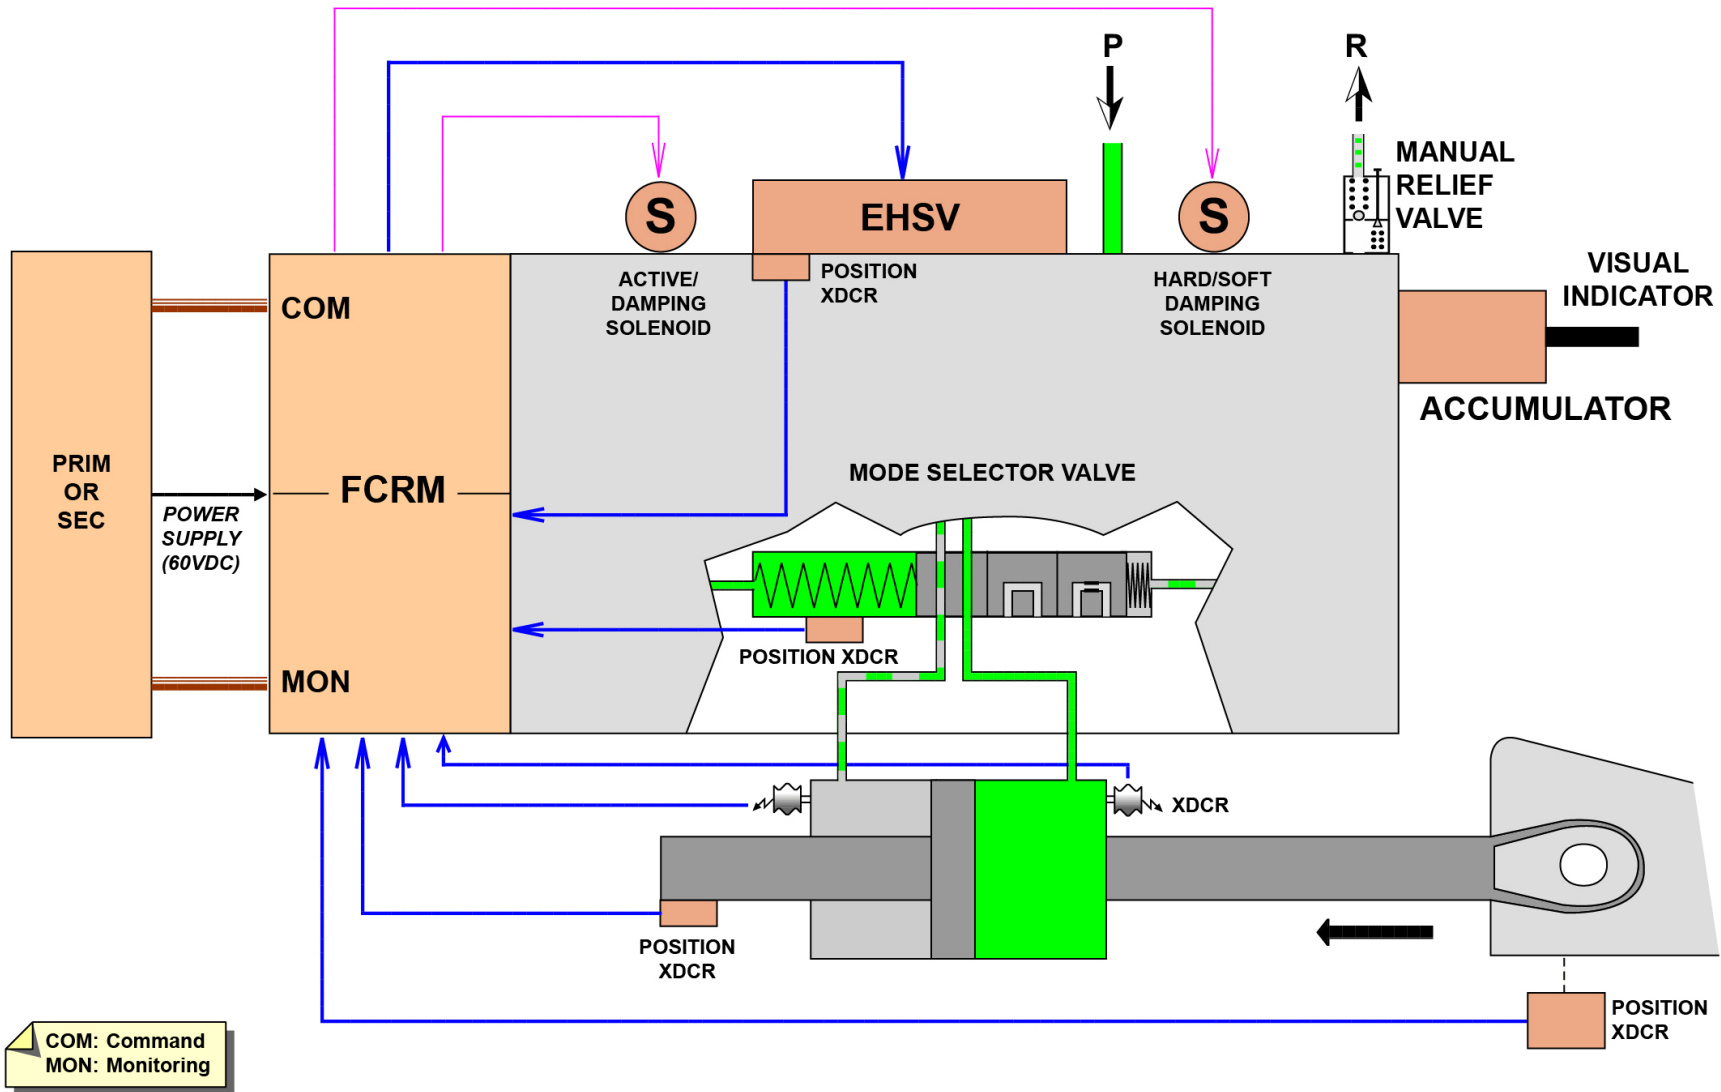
P

R

MANUAL RELIEF VALVE

S

EHSV

S

COM

ACTIVE/ DAMPING SOLENOID

POSITION XDCR

HARD/SOFT DAMPING SOLENOID

VISUAL INDICATOR

ACCUMULATOR

PRIM OR SEC

POWER SUPPLY (60VDC)

FCRM

MODE SELECTOR VALVE

POSITION XDCR

MON

XDCR

POSITION XDCR

POSITION XDCR

COM: Command
MON: Monitoring